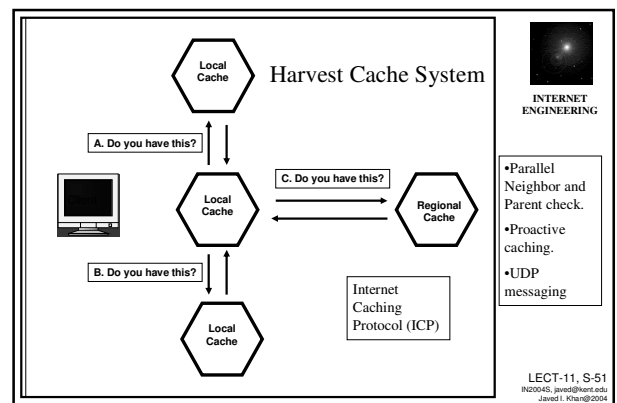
Local Cache

Harvest Cache System

INTERNET ENGINEERING

A. Do you have this?

C. Do you have this?

Local Cache

Regional Cache

B. Do you have this?

Local Cache

Internet Caching Protocol (ICP)

•Parallel Neighbor and Parent check.

•Proactive caching.

•UDP messaging

LECT-11, S-51
IN2004S, javed@kent.edu
Javed I. Khan@2004